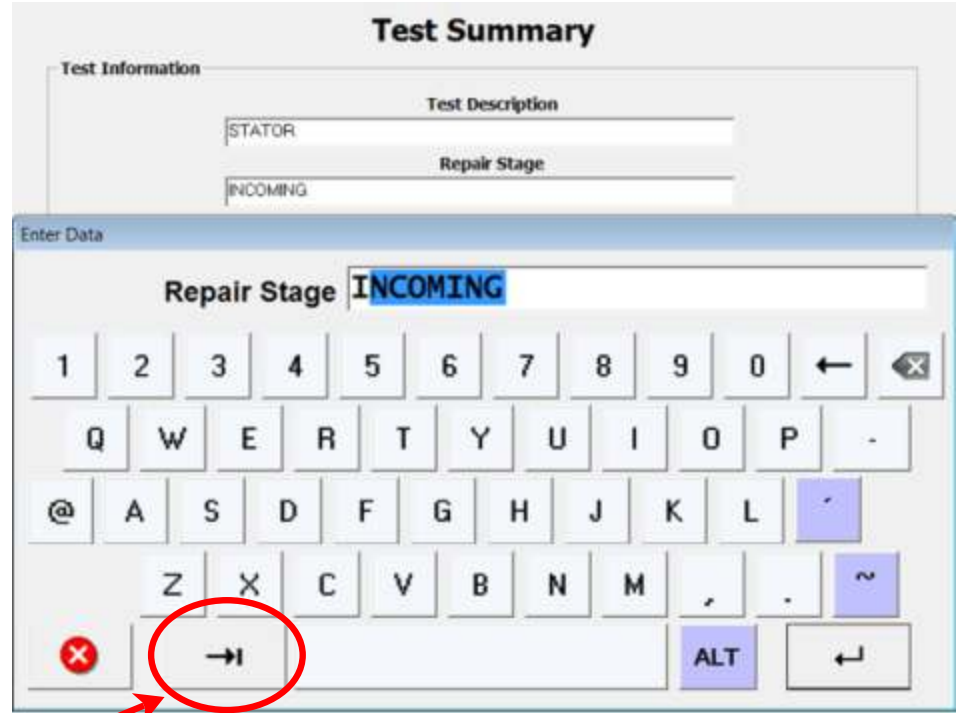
Test Summary

Test Information

Test Description

STATOR

Repair Stage

INCOMING

Enter Data

Repair Stage INCOMING

1 2 3 4 5 6 7 8 9 0 ← ⌫

Q W E R T Y U I O P -

@ A S D F G H J K L ´

Z X C V B N M , . ~

⇥ ALT ↵